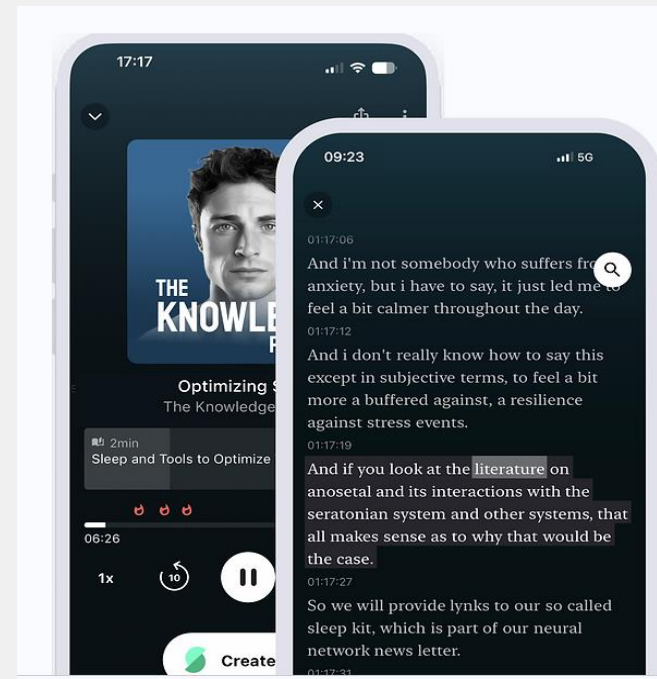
17:17

THE KNOWLE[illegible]

Optimizing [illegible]
The Knowledge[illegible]

2min
Sleep and Tools to Optimize

06:26

1x

10

Create

09:23

5G

01:17:06
And i'm not somebody who suffers fr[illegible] anxiety, but i have to say, it just led me to feel a bit calmer throughout the day.

01:17:12
And i don't really know how to say this except in subjective terms, to feel a bit more a buffered against, a resilience against stress events.

01:17:19
And if you look at the literature on anosetal and its interactions with the seratonian system and other systems, that all makes sense as to why that would be the case.

01:17:27
So we will provide lynks to our so called sleep kit, which is part of our neural network news letter.

01:17:31